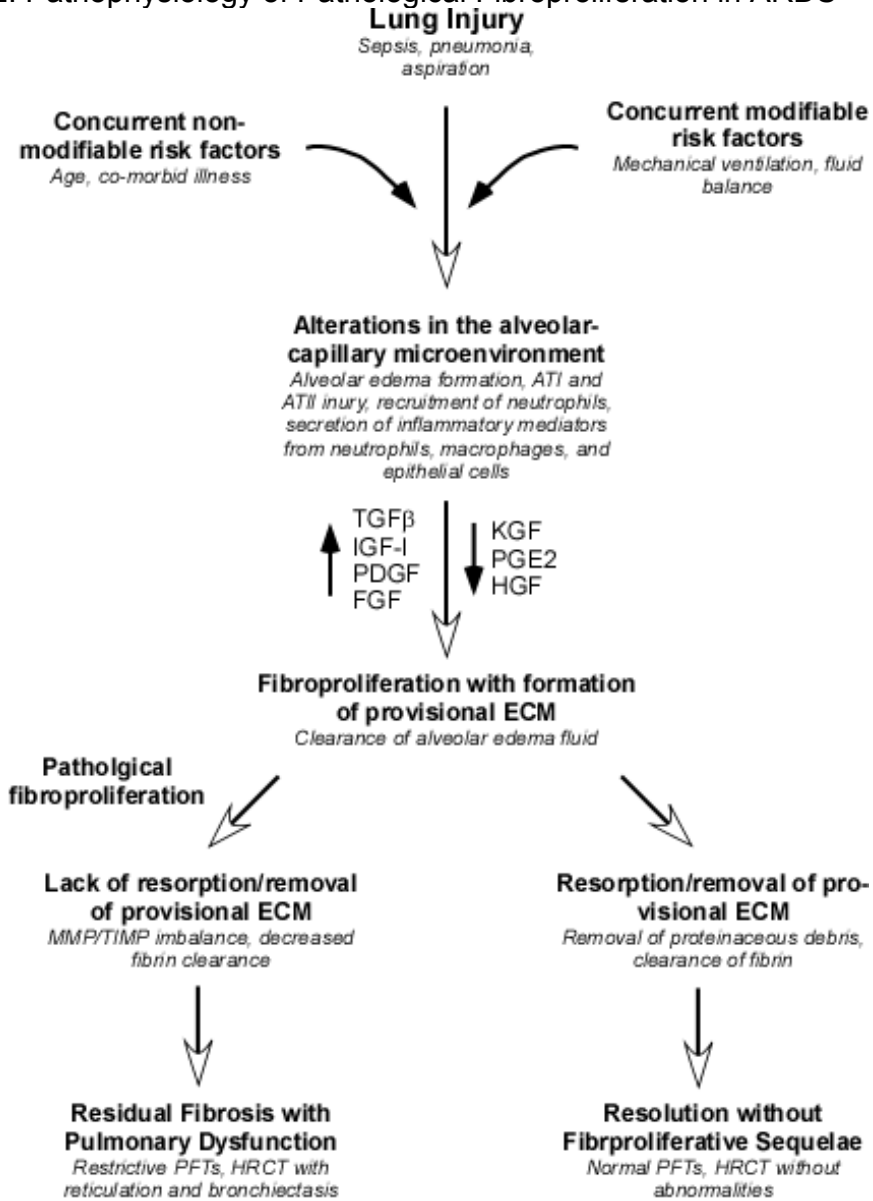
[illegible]athophysiology of Pathological Fibroproliferation in ARDS

Lung Injury
Sepsis, pneumonia, aspiration

Concurrent non-modifiable risk factors
Age, co-morbid illness

Concurrent modifiable risk factors
Mechanical ventilation, fluid balance

Alterations in the alveolar-capillary microenvironment
Alveolar edema formation, ATI and ATII inury, recruitment of neutrophils, secretion of inflammatory mediators from neutrophils, macrophages, and epithelial cells

TGFβ
IGF-I
PDGF
FGF

KGF
PGE2
HGF

Fibroproliferation with formation of provisional ECM
Clearance of alveolar edema fluid

Patholgical fibroproliferation

Lack of resorption/removal of provisional ECM
MMP/TIMP imbalance, decreased fibrin clearance

Resorption/removal of provisional ECM
Removal of proteinaceous debris, clearance of fibrin

Residual Fibrosis with Pulmonary Dysfunction
Restrictive PFTs, HRCT with reticulation and bronchiectasis

Resolution without Fibrproliferative Sequelae
Normal PFTs, HRCT without abnormalities